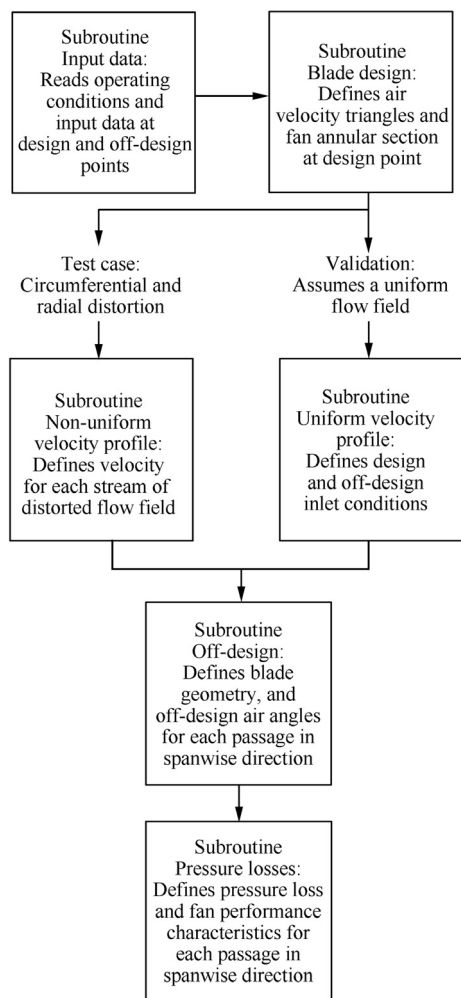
Subroutine
Input data:
Reads operating conditions and input data at design and off-design points

Subroutine
Blade design:
Defines air velocity triangles and fan annular section at design point

Test case:
Circumferential and radial distortion

Validation:
Assumes a uniform flow field

Subroutine
Non-uniform velocity profile:
Defines velocity for each stream of distorted flow field

Subroutine
Uniform velocity profile:
Defines design and off-design inlet conditions

Subroutine
Off-design:
Defines blade geometry, and off-design air angles for each passage in spanwise direction

Subroutine
Pressure losses:
Defines pressure loss and fan performance characteristics for each passage in spanwise direction